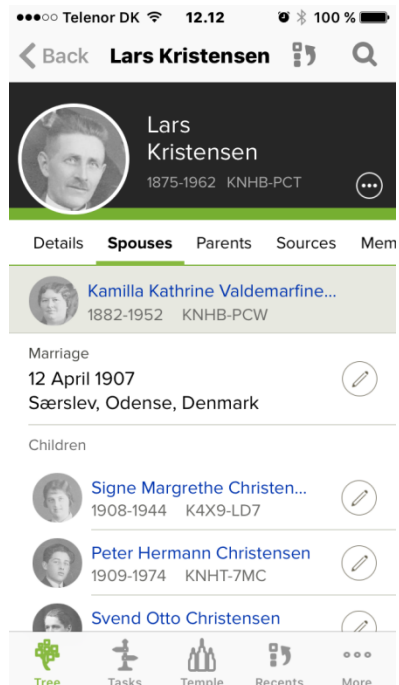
●●●○○ Telenor DK 12.12 100 %

Back Lars Kristensen

Lars Kristensen
1875-1962 KNHB-PCT

Details Spouses Parents Sources Mem

Kamilla Kathrine Valdemarfine...
1882-1952 KNHB-PCW

Marriage
12 April 1907
Særslev, Odense, Denmark

Children

Signe Margrethe Christen...
1908-1944 K4X9-LD7

Peter Hermann Christensen
1909-1974 KNHT-7MC

Svend Otto Christensen

Tree Tasks Temple Recents More